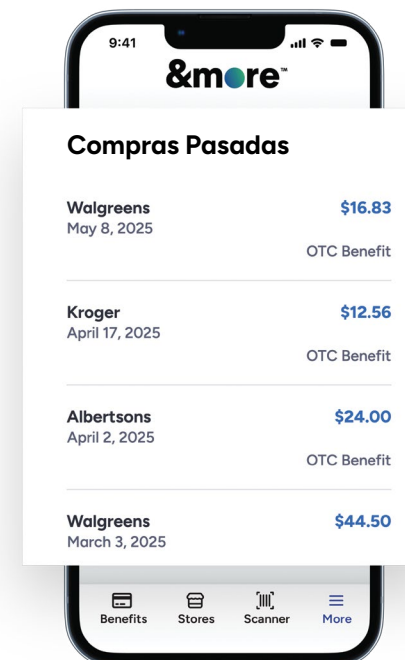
9:41

&more™

Compras Pasadas

Walgreens
May 8, 2025
$16.83
OTC Benefit

Kroger
April 17, 2025
$12.56
OTC Benefit

Albertsons
April 2, 2025
$24.00
OTC Benefit

Walgreens
March 3, 2025
$44.50

Benefits Stores Scanner More